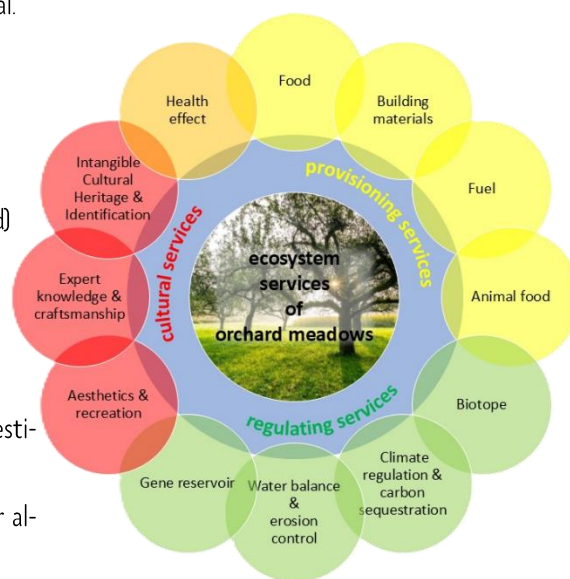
al.

4)

esti-

r al-

Food

Building materials

Fuel

Animal food

Biotope

Climate regulation & carbon sequestration

Water balance & erosion control

Gene reservoir

Aesthetics & recreation

Expert knowledge & craftsmanship

Intangible Cultural Heritage & Identification

Health effect

provisioning services

regulating services

cultural services

ecosystem services of orchard meadows